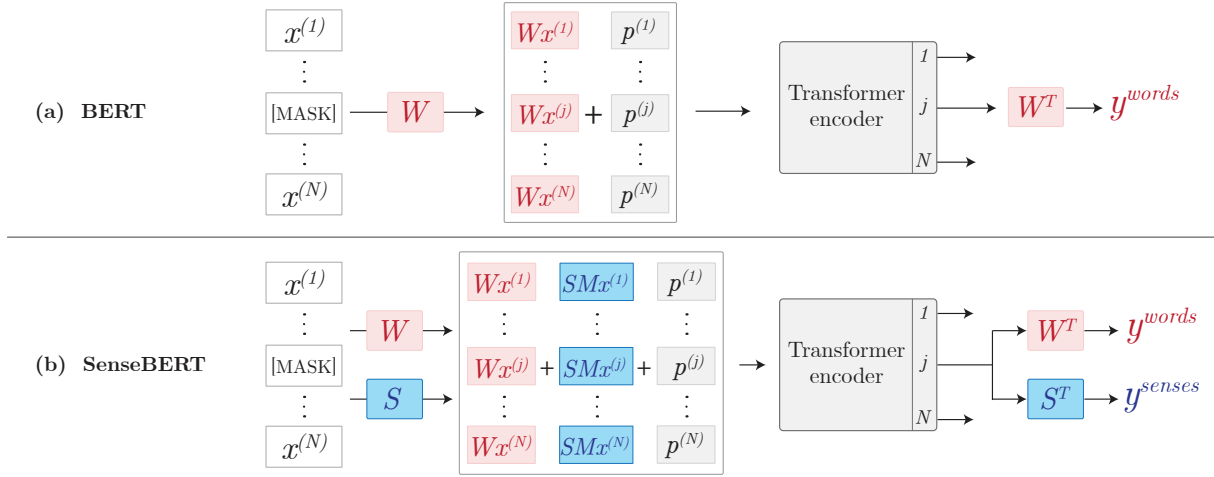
(a) BERT

$x^{(1)}$
$\vdots$
[MASK]
$\vdots$
$x^{(N)}$

$W$

$Wx^{(1)}$ $p^{(1)}$
$\vdots$ $\vdots$
$Wx^{(j)}$ + $p^{(j)}$
$\vdots$ $\vdots$
$Wx^{(N)}$ $p^{(N)}$

Transformer encoder

1
j
N

$W^T$ $y^{words}$

(b) SenseBERT

$x^{(1)}$
$\vdots$
[MASK]
$\vdots$
$x^{(N)}$

$W$
$S$

$Wx^{(1)}$ $SMx^{(1)}$ $p^{(1)}$
$\vdots$ $\vdots$ $\vdots$
$Wx^{(j)}$ + $SMx^{(j)}$ + $p^{(j)}$
$\vdots$ $\vdots$ $\vdots$
$Wx^{(N)}$ $SMx^{(N)}$ $p^{(N)}$

Transformer encoder

1
j
N

$W^T$ $y^{words}$
$S^T$ $y^{senses}$